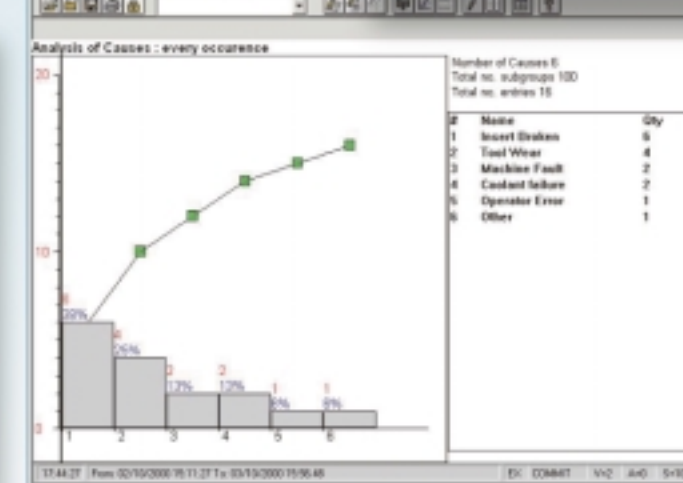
Analysis of Causes : every occurence

20

10

0

6
38%

4
25%

2
13%

2
13%

1
6%

1
6%

1 2 3 4 5 6

Number of Causes 6
Total no. subgroups 100
Total no. entries 16

| # | Name | Qty |
|---|---|---|
| 1 | Insert Broken | 6 |
| 2 | Tool Wear | 4 |
| 3 | Machine Fault | 2 |
| 4 | Coolant failure | 2 |
| 5 | Operator Error | 1 |
| 6 | Other | 1 |

17:44:27 From 02/10/2000 15:11:27 To 03/10/2000 15:56:48

EX COMMIT V=2 A=0 S=10